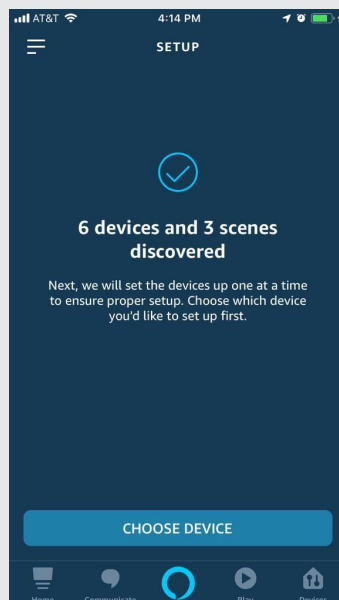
AT&T 4:14 PM

SETUP

6 devices and 3 scenes discovered

Next, we will set the devices up one at a time to ensure proper setup. Choose which device you'd like to set up first.

CHOOSE DEVICE

Home Communicate Play Devices